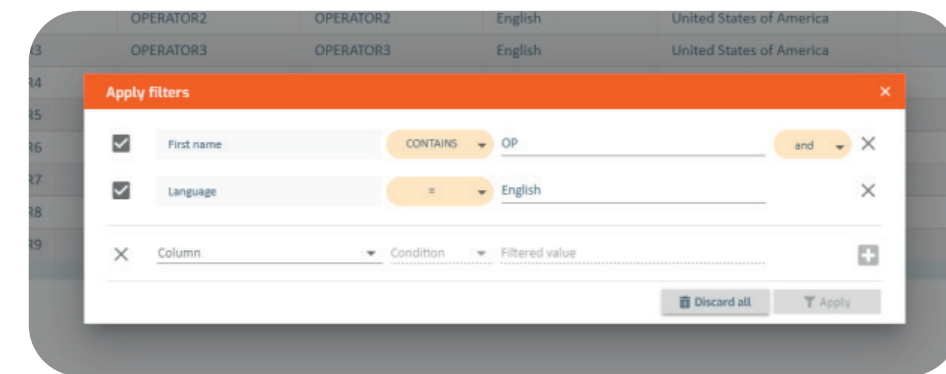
| | OPERATOR2 | OPERATOR2 | English | United States of America |
|---|---|---|---|---|
| R3 | OPERATOR3 | OPERATOR3 | English | United States of America |
| R4 | | | | |
| R5 | | | | |
| R6 | | | | |
| R7 | | | | |
| R8 | | | | |
| R9 | | | | |

Apply filters ×

First name CONTAINS OP and

Language = English

Column Condition Filtered value

Discard all Apply